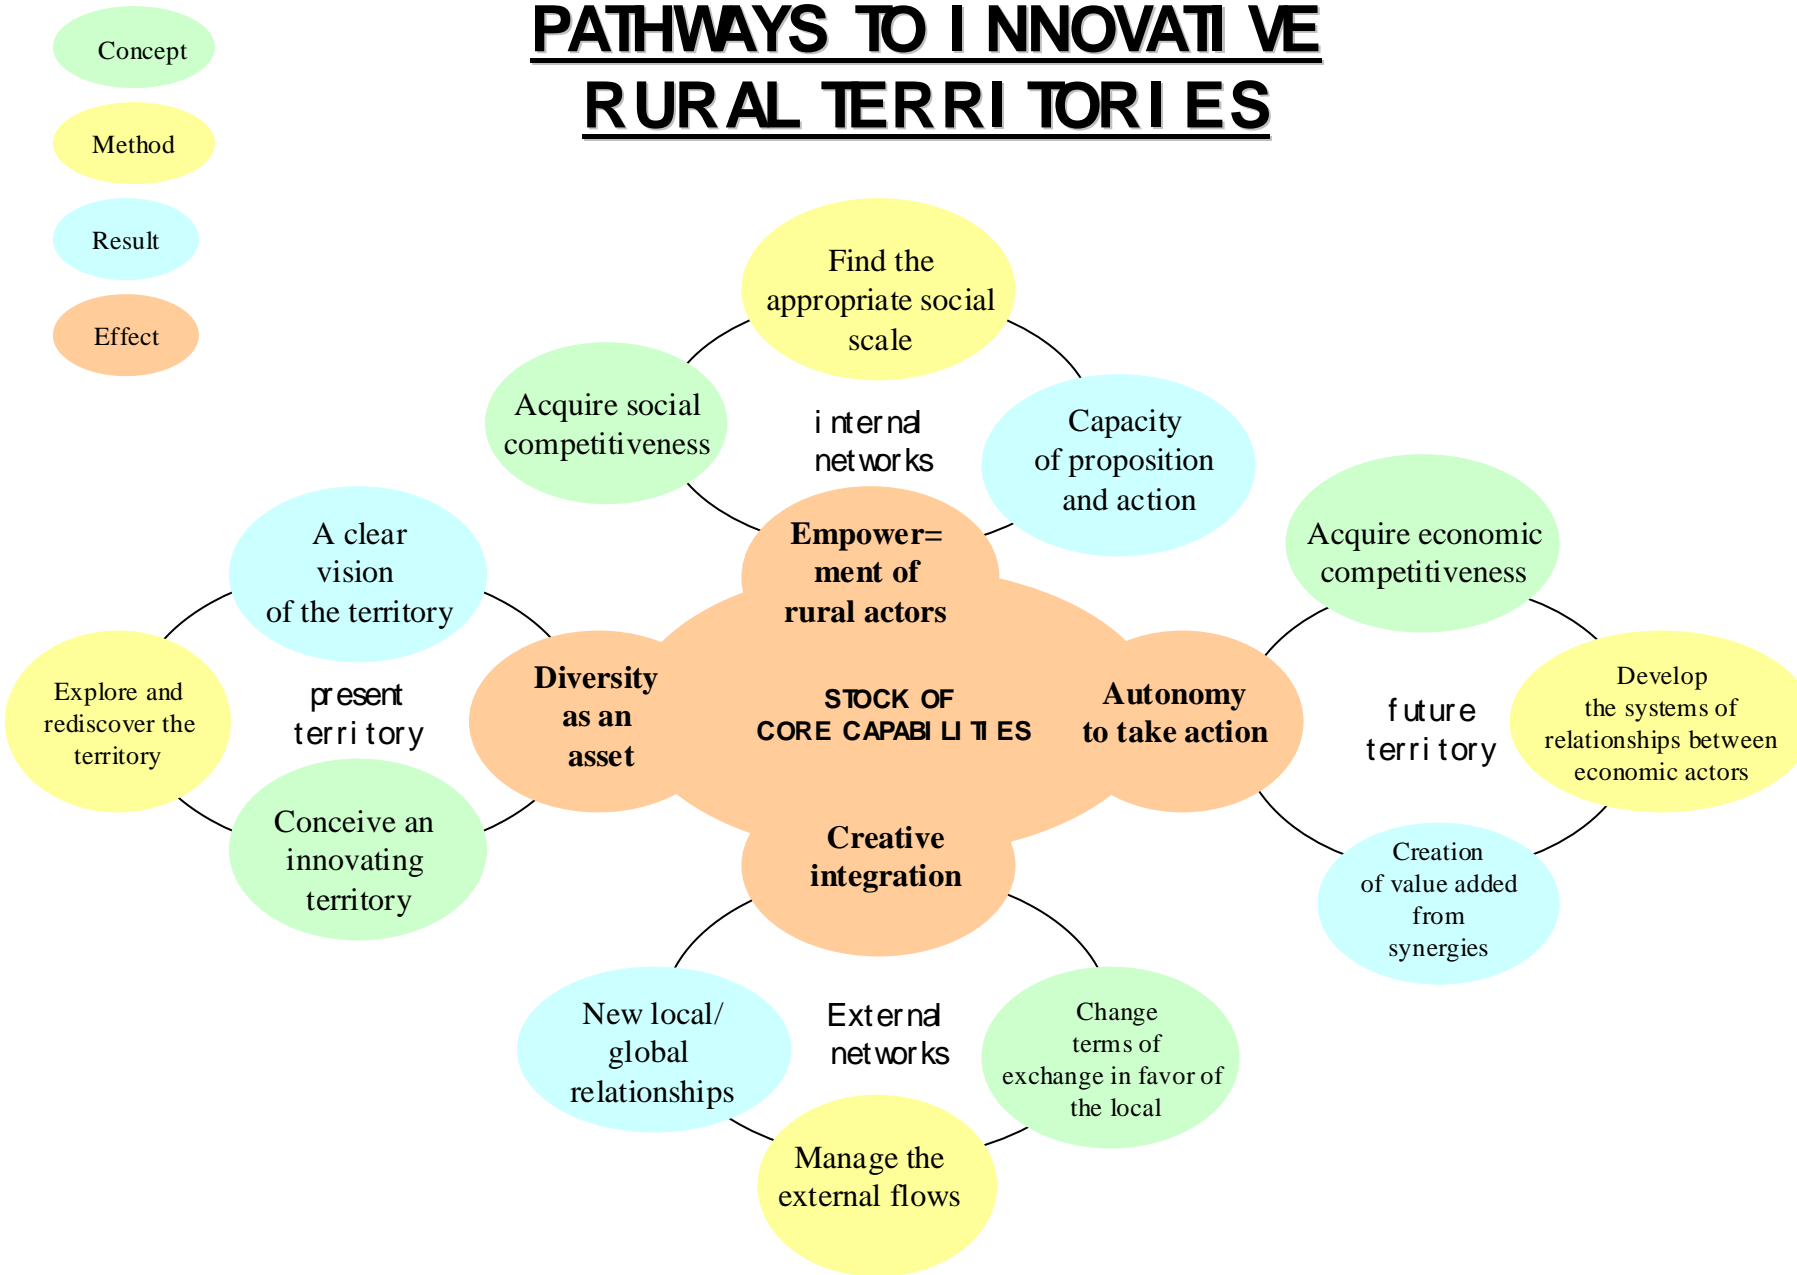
PATHWAYS TO INNOVATIVE RURAL TERRITORIES

Concept

Method

Result

Effect

Find the appropriate social scale

Acquire social competitiveness

internal networks

Capacity of proposition and action

Empower= ment of rural actors

Acquire economic competitiveness

A clear vision of the territory

Explore and rediscover the territory

present territory

Diversity as an asset

STOCK OF CORE CAPABILITIES

Autonomy to take action

future territory

Develop the systems of relationships between economic actors

Conceive an innovating territory

Creative integration

Creation of value added from synergies

New local/ global relationships

External networks

Change terms of exchange in favor of the local

Manage the external flows